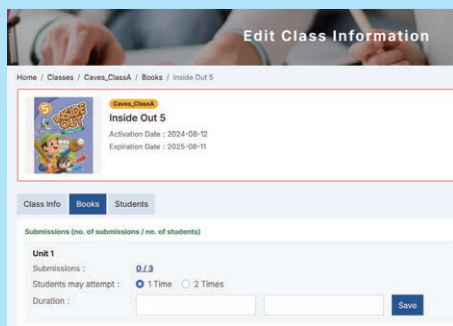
Edit Class Information

Home / Classes / Caves_ClassA / Books / Inside Out 5

5 INSIDE OUT

Caves_ClassA

Inside Out 5

Activation Date : 2024-08-12

Expiration Date : 2025-08-11

Class Info Books Students

Submissions (no. of submissions / no. of students)

Unit 1

Submissions : 0 / 3

Students may attempt : 1 Time 2 Times

Duration :

Save